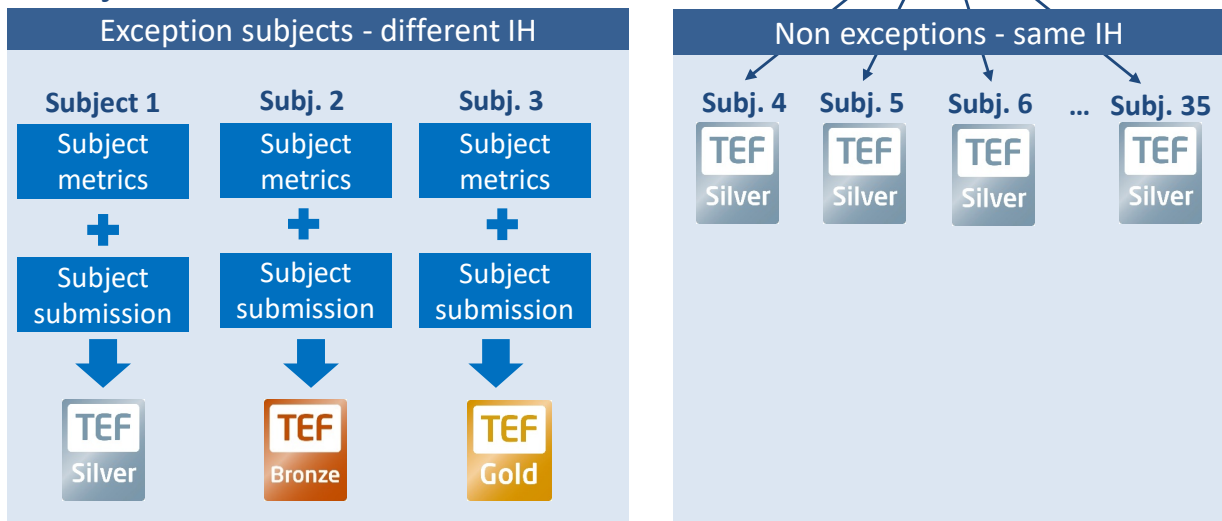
Exception subjects - different IH

Subject 1
Subject metrics
+
Subject submission
TEF Silver

Subj. 2
Subject metrics
+
Subject submission
TEF Bronze

Subj. 3
Subject metrics
+
Subject submission
TEF Gold

Non exceptions - same IH

Subj. 4
TEF Silver

Subj. 5
TEF Silver

Subj. 6
TEF Silver

…

Subj. 35
TEF Silver